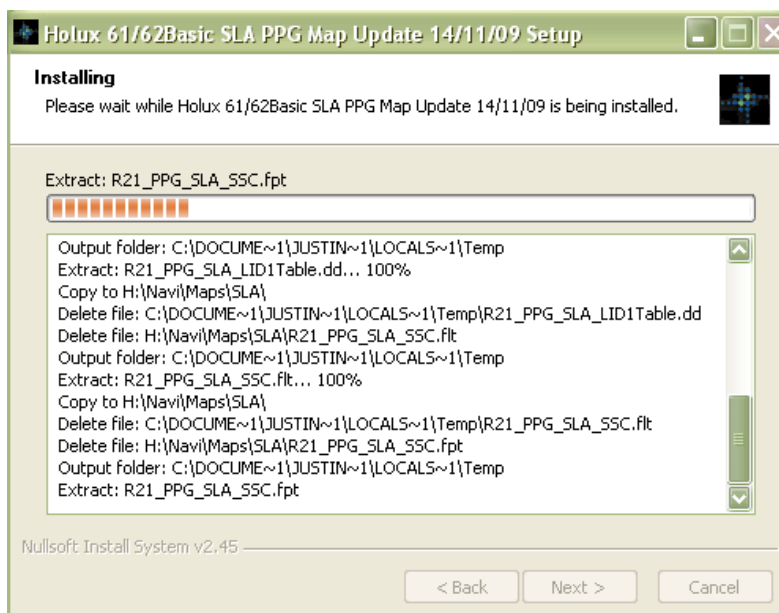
Holux 61/62Basic SLA PPG Map Update 14/11/09 Setup

Installing
Please wait while Holux 61/62Basic SLA PPG Map Update 14/11/09 is being installed.

Extract: R21_PPG_SLA_SSC.fpt

Output folder: C:\DOCUME~1\JUSTIN~1\LOCALS~1\Temp
Extract: R21_PPG_SLA_LID1Table.dd... 100%
Copy to H:\Navi\Maps\SLA\
Delete file: C:\DOCUME~1\JUSTIN~1\LOCALS~1\Temp\R21_PPG_SLA_LID1Table.dd
Delete file: H:\Navi\Maps\SLA\R21_PPG_SLA_SSC.flt
Output folder: C:\DOCUME~1\JUSTIN~1\LOCALS~1\Temp
Extract: R21_PPG_SLA_SSC.flt... 100%
Copy to H:\Navi\Maps\SLA\
Delete file: C:\DOCUME~1\JUSTIN~1\LOCALS~1\Temp\R21_PPG_SLA_SSC.flt
Delete file: H:\Navi\Maps\SLA\R21_PPG_SLA_SSC.fpt
Output folder: C:\DOCUME~1\JUSTIN~1\LOCALS~1\Temp
Extract: R21_PPG_SLA_SSC.fpt

Nullsoft Install System v2.45

< Back | Next > | Cancel